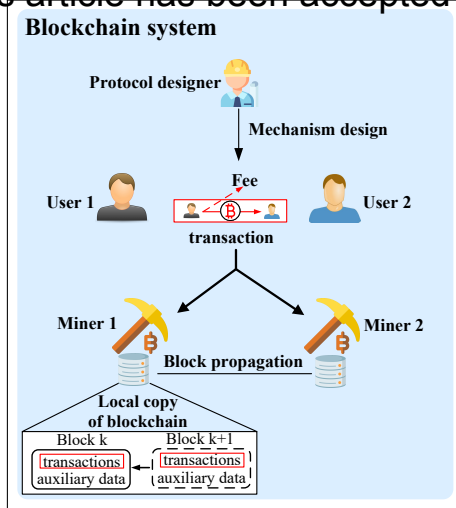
s article has been accepted
Blockchain system

Protocol designer

Mechanism design

Fee

User 1

User 2

transaction

Miner 1

Miner 2

Block propagation

Local copy of blockchain

Block k

transactions

auxiliary data

Block k+1

transactions

auxiliary data